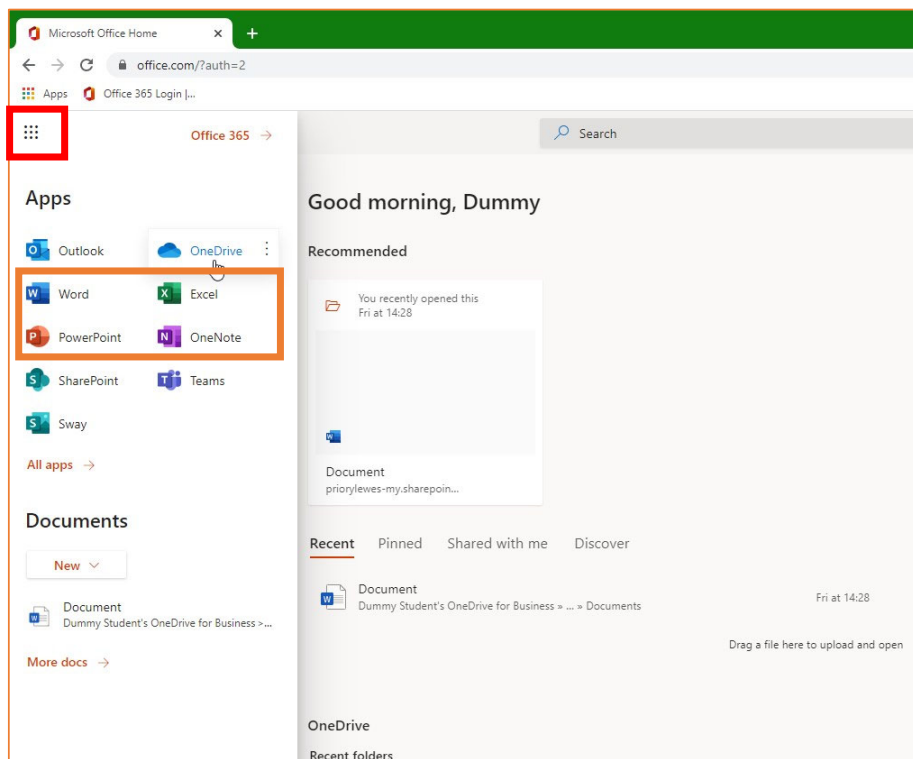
Microsoft Office Home ×
+
office.com/?auth=2
Apps Office 365 Login |...

Office 365 →

Search

Apps

Outlook
OneDrive
Word
Excel
PowerPoint
OneNote
SharePoint
Teams
Sway

All apps →

Documents

New

Document
Dummy Student's OneDrive for Business >...

More docs →

Good morning, Dummy

Recommended

You recently opened this
Fri at 14:28

Document
priorylewes-my.sharepoin...

Recent Pinned Shared with me Discover

Document
Dummy Student's OneDrive for Business » ... » Documents
Fri at 14:28

Drag a file here to upload and open

OneDrive

Recent folders